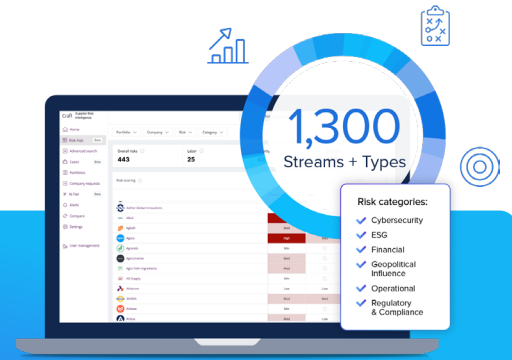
1,300
Streams + Types

Risk categories:
Cybersecurity
ESG
Financial
Geopolitical Influence
Operational
Regulatory & Compliance

Craft Supplier Risk Intelligence
Home
Risk Hub
Advanced search
Cases
Portfolios
Company requests
AI Fuel
Alerts
Compare
Settings
User management

Portfolio
Company
Risk
Category

Overall risks
443
Labor
25

Risk scoring
High
Med
Med
Med
Med
Low
Med
Low
Med
Low